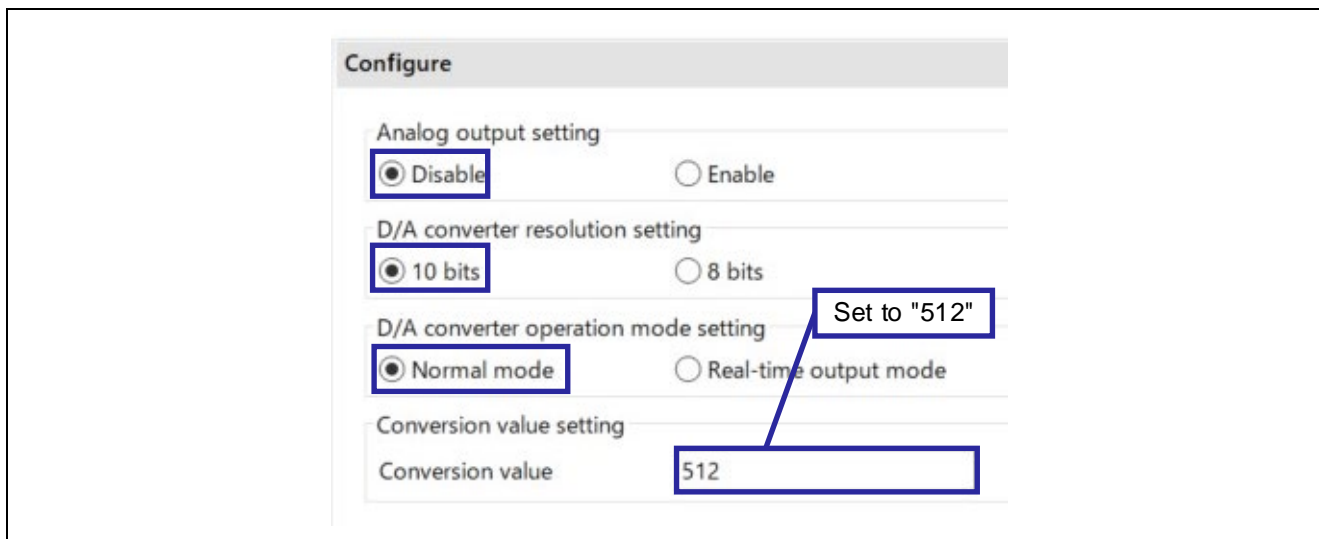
Configure

Analog output setting
Disable
Enable

D/A converter resolution setting
10 bits
8 bits

Set to "512"

D/A converter operation mode setting
Normal mode
Real-time output mode

Conversion value setting
Conversion value
512